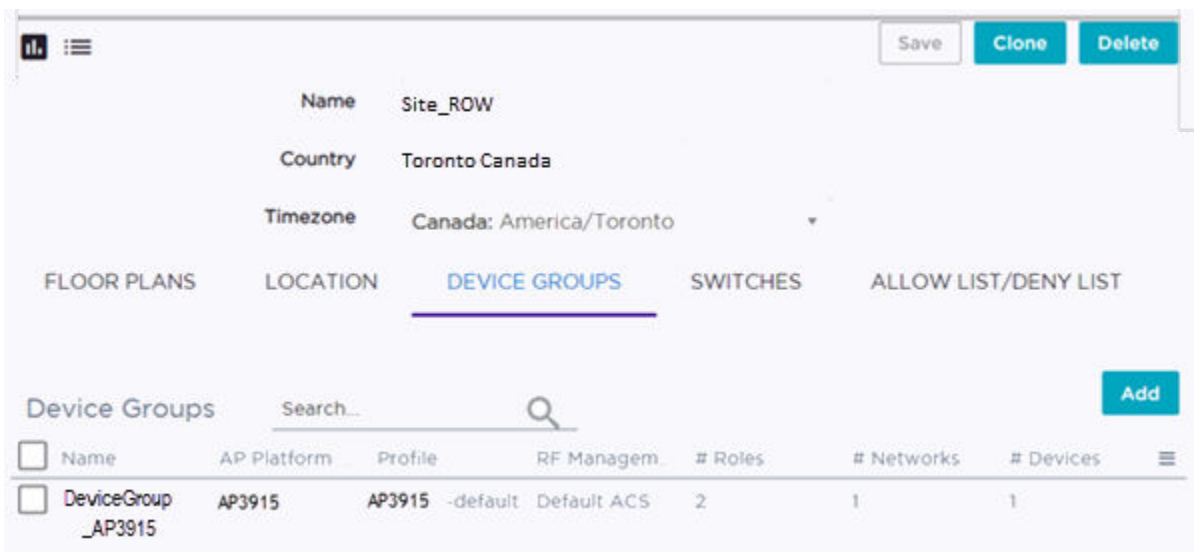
Save Clone Delete

Name Site_ROW

Country Toronto Canada

Timezone Canada: America/Toronto

FLOOR PLANS LOCATION DEVICE GROUPS SWITCHES ALLOW LIST/DENY LIST

Device Groups Search... Add

| Name | AP Platform | Profile | RF Managem. | # Roles | # Networks | # Devices |
|---|---|---|---|---|---|---|
| DeviceGroup_AP3915 | AP3915 | AP3915 -default | Default ACS | 2 | 1 | 1 |